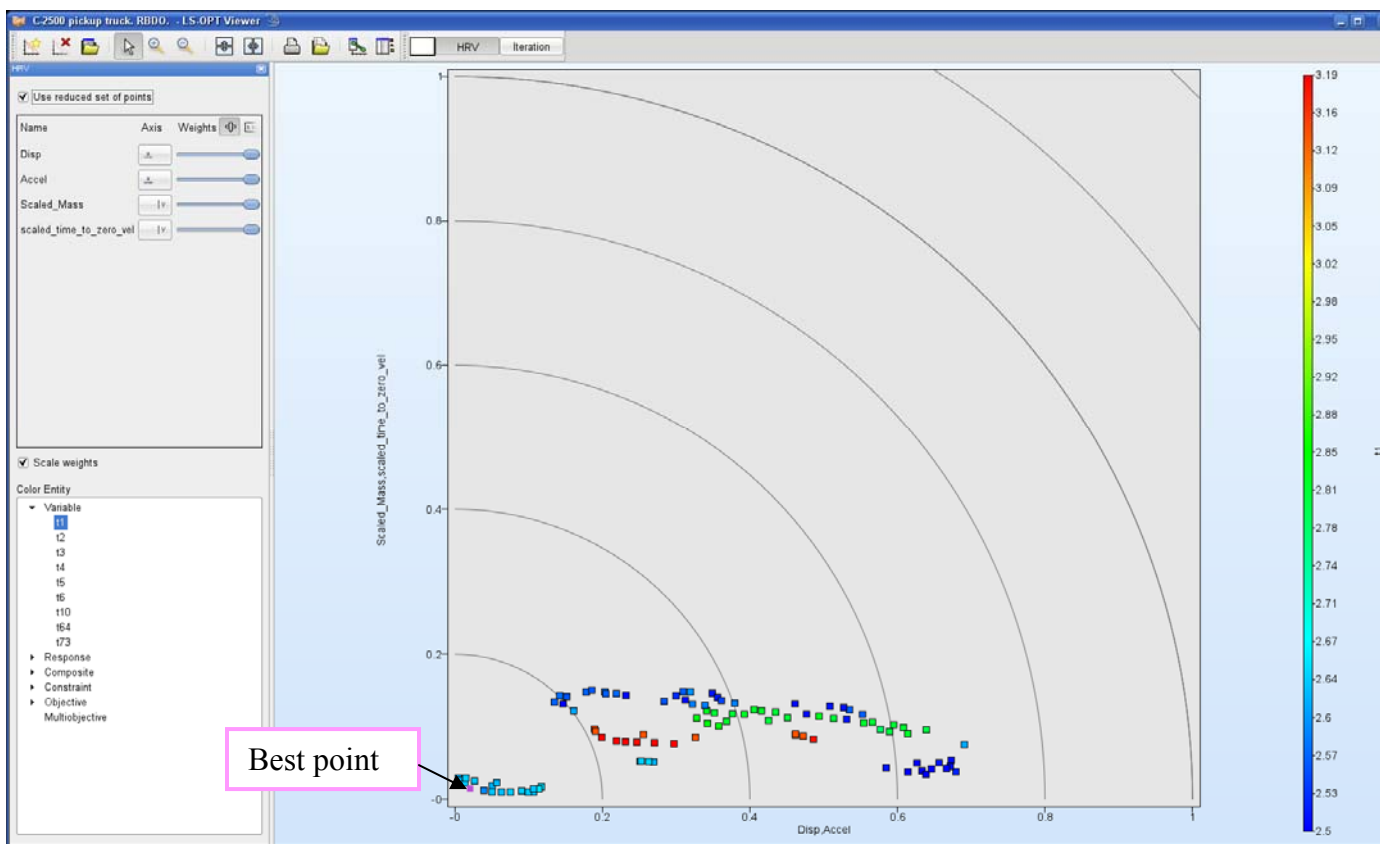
C2500 pickup truck. RBDO. - LS-OPT Viewer

HRV Iteration

HRV

Use reduced set of points

| Name | Axis | Weights |
|---|---|---|
| Disp | | |
| Accel | | |
| Scaled_Mass | | |
| scaled_time_to_zero_vel | | |

Scale weights

Color Entity

Variable
t1
t2
t3
t4
t5
t6
t10
t64
t73
Response
Composite
Constraint
Objective
Multiobjective

Scaled_Mass,scaled_time_to_zero_vel

1
0.8
0.6
0.4
0.2
-0

-0
0.2
0.4
0.6
0.8
1

Disp,Accel

Best point

3.19
3.16
3.12
3.09
3.05
3.02
2.98
2.95
2.92
2.88
2.85
2.81
2.78
2.74
2.71
2.67
2.64
2.6
2.57
2.53
2.5